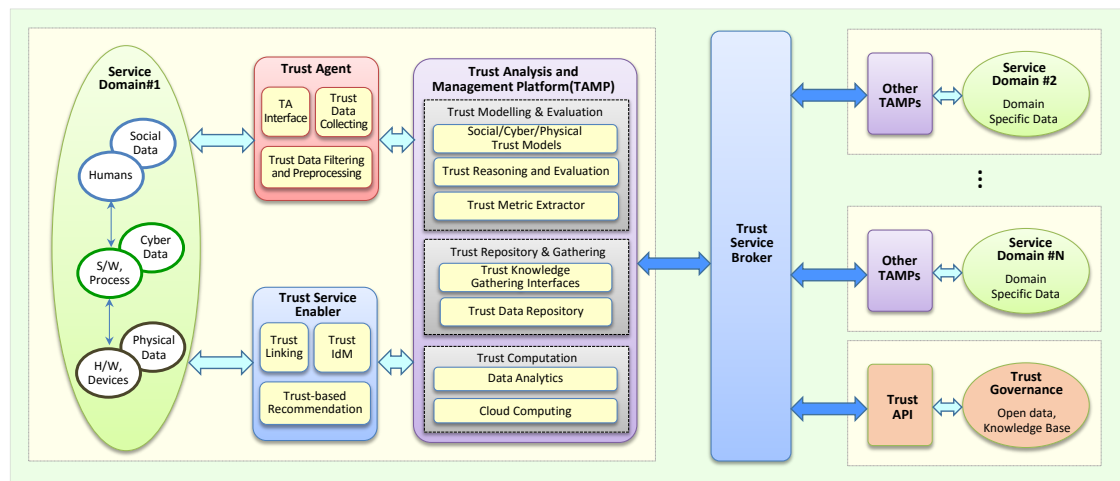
Service Domain#1

Social Data

Humans

Cyber Data

S/W, Process

Physical Data

H/W, Devices

Trust Agent

TA Interface

Trust Data Collecting

Trust Data Filtering and Preprocessing

Trust Service Enabler

Trust Linking

Trust IdM

Trust-based Recommendation

Trust Analysis and Management Platform(TAMP)

Trust Modelling & Evaluation

Social/Cyber/Physical Trust Models

Trust Reasoning and Evaluation

Trust Metric Extractor

Trust Repository & Gathering

Trust Knowledge Gathering Interfaces

Trust Data Repository

Trust Computation

Data Analytics

Cloud Computing

Trust Service Broker

Other TAMPs

Service Domain #2

Domain Specific Data

⋮

Other TAMPs

Service Domain #N

Domain Specific Data

Trust API

Trust Governance

Open data, Knowledge Base